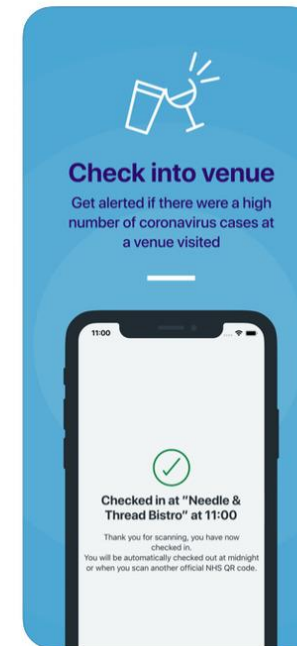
Check into venue

Get alerted if there were a high number of coronavirus cases at a venue visited

11:00

Checked in at "Needle & Thread Bistro" at 11:00

Thank you for scanning, you have now checked in.
You will be automatically checked out at midnight or when you scan another official NHS QR code.